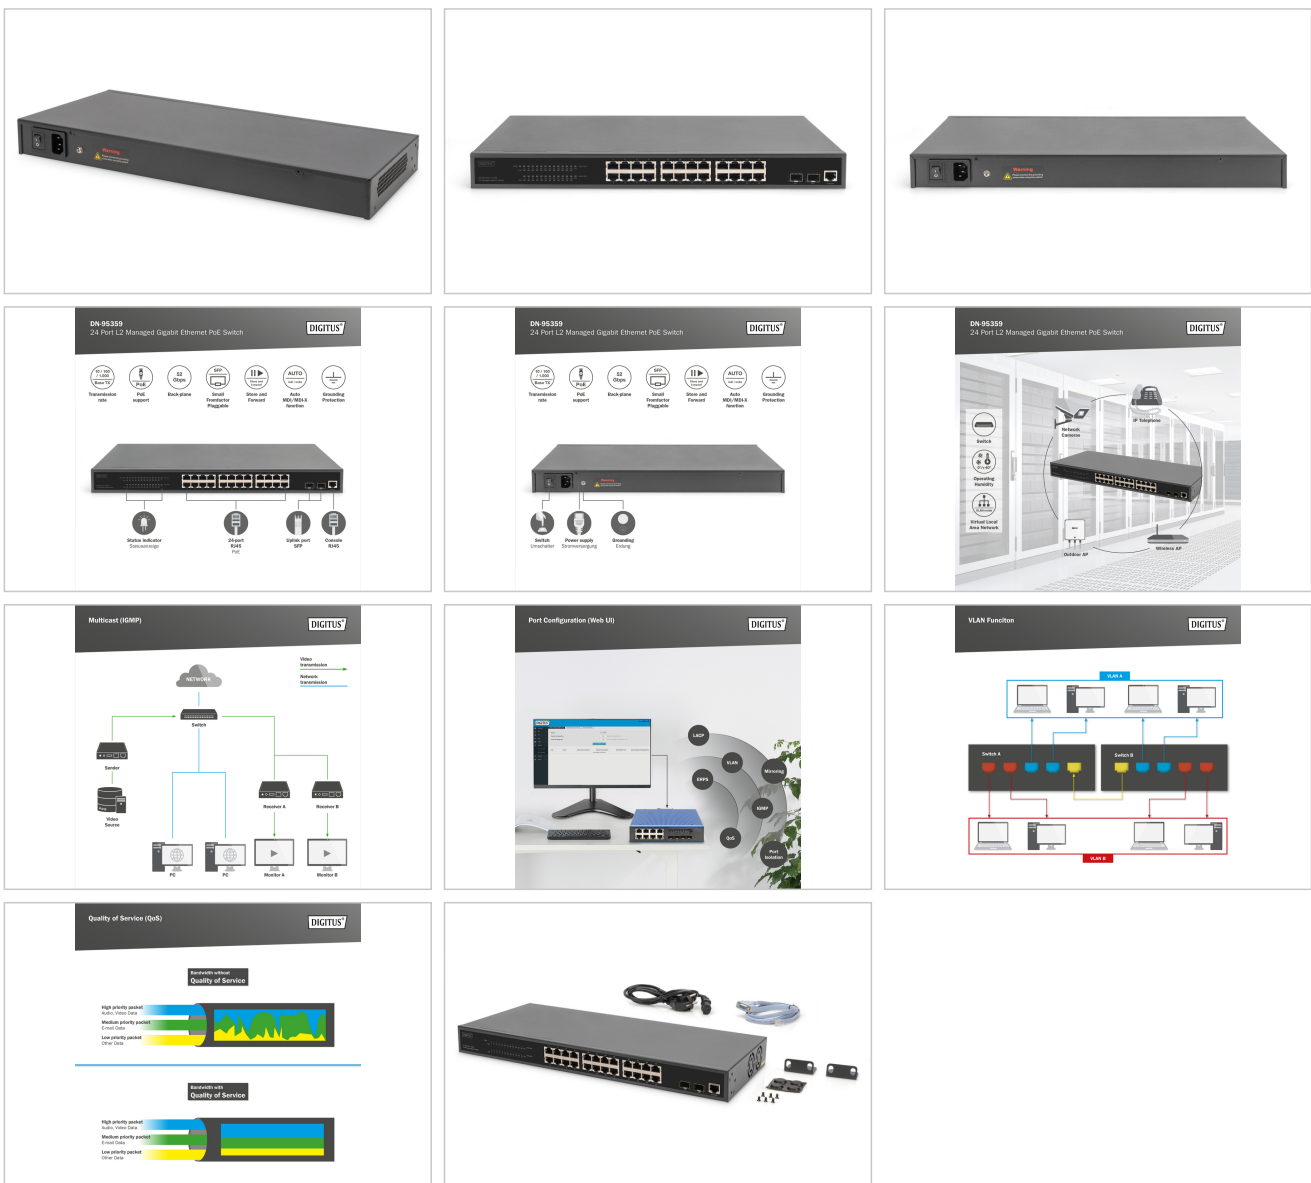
Warning

Warning

DN-95359
24 Port L2 Managed Gigabit Ethernet PoE Switch
DIGITUS

10 / 100 / 1,000 Base TX
Transmission rate

PoE
PoE support

52 Gbps
Back-plane

SFP
Small Formfactor Pluggable

Store and Forward

AUTO
Auto MDI/MDI-X function

Grounding Protection

Status indicator
Statusanzeige

24-port RJ45
PoE

Uplink port
SFP

Console
RJ45

DN-95359
24 Port L2 Managed Gigabit Ethernet PoE Switch
DIGITUS

10 / 100 / 1,000 Base TX
Transmission rate

PoE
PoE support

52 Gbps
Back-plane

SFP
Small Formfactor Pluggable

Store and Forward

AUTO
Auto MDI/MDI-X function

Grounding Protection

Switch
Umschalter

Power supply
Stromversorgung

Grounding
Erdung

DN-95359
24 Port L2 Managed Gigabit Ethernet PoE Switch
DIGITUS

IP Telephone
Network Camera
Switch
Operating Humidity
Virtual Local Area Network
Outdoor AP
Wireless AP

Multicast (IGMP)
DIGITUS

Video transmission
Network transmission
NETWORK
Switch
Sender
Video Source
Receiver A
Receiver B
PC
PC
Monitor A
Monitor B

Port Configuration (Web UI)
DIGITUS

LACP
VLAN
ERPS
Mirroring
IGMP
QoS
Port Isolation

VLAN Funciton
DIGITUS

VLAN A
Switch A
Switch B
VLAN B

Quality of Service (QoS)
DIGITUS

Bandwidth without
Quality of Service

High priority packet
Audio, Video Data
Medium priority packet
E-mail Data
Low priority packet
Other Data

Bandwidth with
Quality of Service

High priority packet
Audio, Video Data
Medium priority packet
E-mail Data
Low priority packet
Other Data